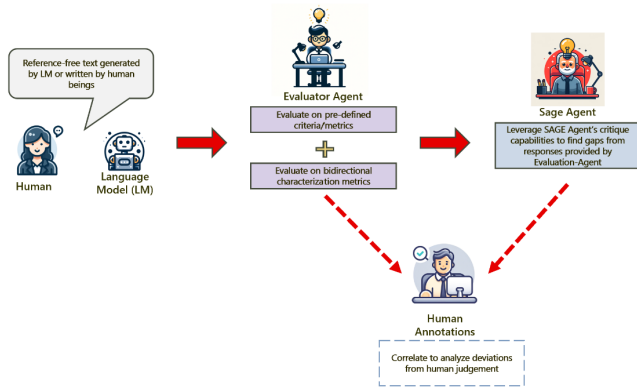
Reference-free text generated by LM or written by human beings

Human

Language Model (LM)

Evaluator Agent

Evaluate on pre-defined criteria/metrics

Evaluate on bidirectional characterization metrics

Sage Agent

Leverage SAGE Agent's critique capabilities to find gaps from responses provided by Evaluation-Agent

Human Annotations

Correlate to analyze deviations from human judgement